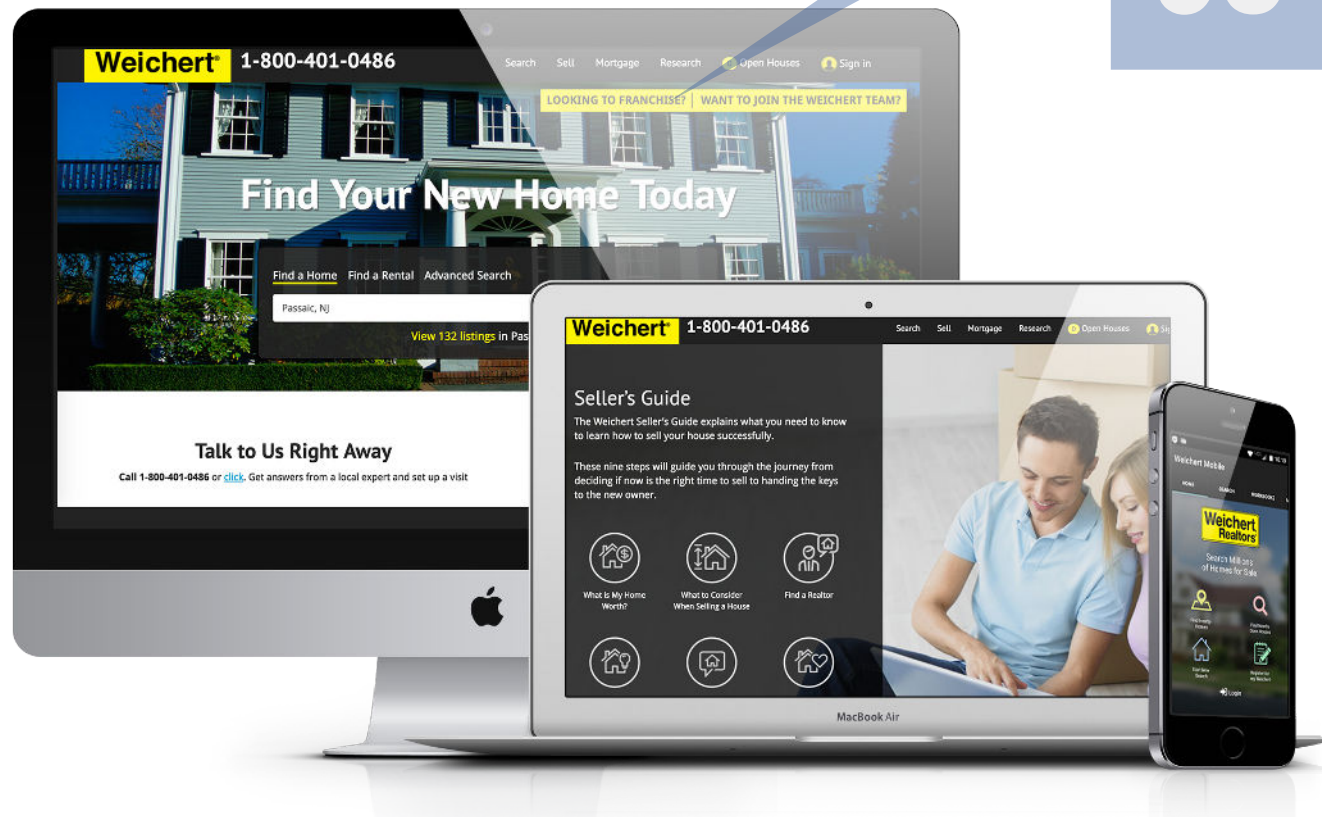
Weichert® 1-800-401-0486

Search Sell Mortgage Research Open Houses Sign in

LOOKING TO FRANCHISE? | WANT TO JOIN THE WEICHERT TEAM?

Find Your New Home Today

Find a Home Find a Rental Advanced Search

Passaic, NJ

View 132 listings in Pas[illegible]

Talk to Us Right Away

Call 1-800-401-0486 or click. Get answers from a local expert and set up a visit

Weichert® 1-800-401-0486

Search Sell Mortgage Research Open Houses Si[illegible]

Seller's Guide

The Weichert Seller's Guide explains what you need to know to learn how to sell your house successfully.

These nine steps will guide you through the journey from deciding if now is the right time to sell to handing the keys to the new owner.

What is My Home Worth?

What to Consider When Selling a House

Find a Realtor

MacBook Air

Weichert Mobile

HOME SEARCH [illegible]

Weichert Realtors

Search Millions of Homes for Sale

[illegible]

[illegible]

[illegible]

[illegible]

Login